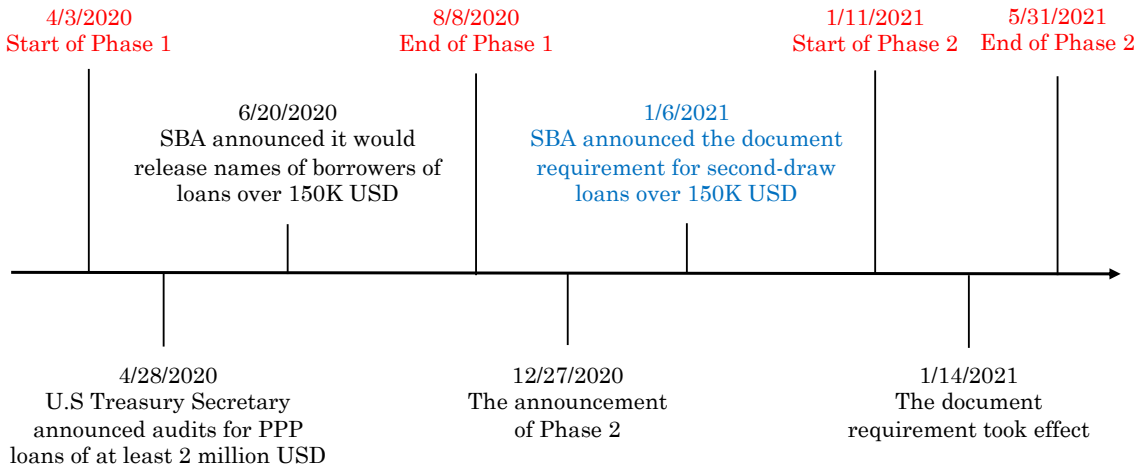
4/3/2020
Start of Phase 1

8/8/2020
End of Phase 1

1/11/2021
Start of Phase 2

5/31/2021
End of Phase 2

6/20/2020
SBA announced it would release names of borrowers of loans over 150K USD

1/6/2021
SBA announced the document requirement for second-draw loans over 150K USD

4/28/2020
U.S Treasury Secretary announced audits for PPP loans of at least 2 million USD

12/27/2020
The announcement of Phase 2

1/14/2021
The document requirement took effect